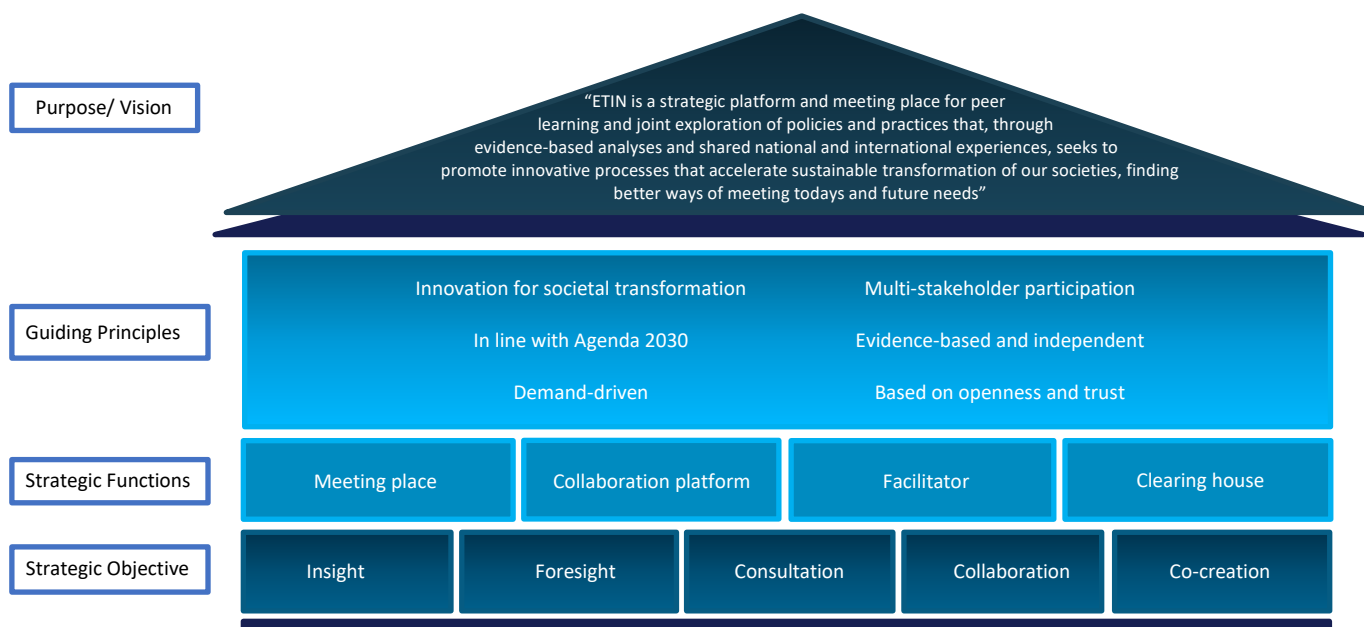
Purpose/ Vision

"ETIN is a strategic platform and meeting place for peer learning and joint exploration of policies and practices that, through evidence-based analyses and shared national and international experiences, seeks to promote innovative processes that accelerate sustainable transformation of our societies, finding better ways of meeting todays and future needs"

Guiding Principles

Innovation for societal transformation

Multi-stakeholder participation

In line with Agenda 2030

Evidence-based and independent

Demand-driven

Based on openness and trust

Strategic Functions

Meeting place

Collaboration platform

Facilitator

Clearing house

Strategic Objective

Insight

Foresight

Consultation

Collaboration

Co-creation